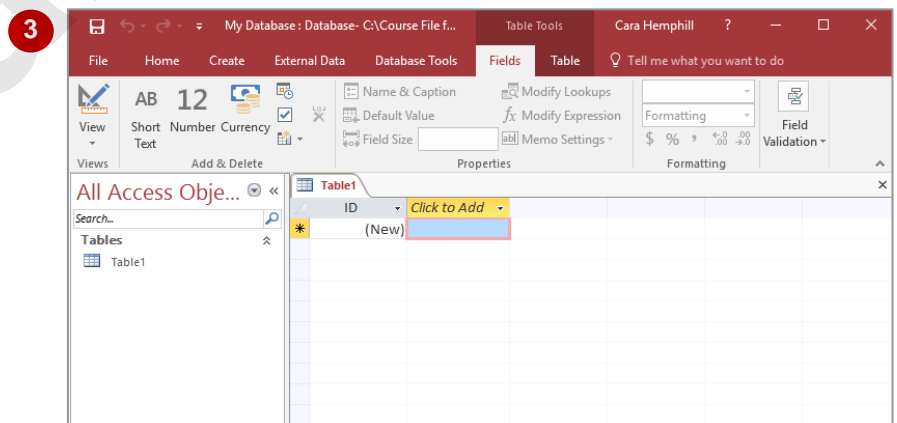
3

My Database : Database- C:\Course File f... Table Tools Cara Hemphill ?

File Home Create External Data Database Tools Fields Table Tell me what you want to do

View
Views

AB Short Text
12 Number
Currency
Add & Delete

Name & Caption
Default Value
Field Size
Modify Lookups
$fx$ Modify Expression
Memo Settings
Properties

Formatting
$ % , $^{+.0}_{.00}$ $^{.00}_{+.0}$
Formatting

Field Validation

All Access Obje...
Search...
Tables
Table1

Table1
ID
Click to Add
(New)